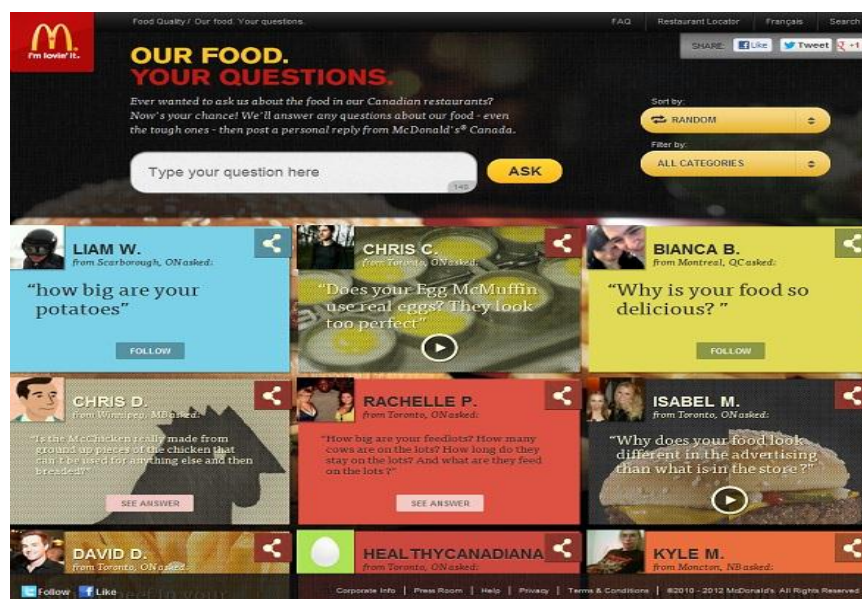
I'm lovin' it.

Food Quality / Our food. Your questions.

FAQ | Restaurant Locator | Français | Search

SHARE: Like Tweet +1

OUR FOOD.
YOUR QUESTIONS.

Ever wanted to ask us about the food in our Canadian restaurants? Now's your chance! We'll answer any questions about our food - even the tough ones - then post a personal reply from McDonald's® Canada.

Type your question here 140 ASK

Sort by:
RANDOM

Filter by:
ALL CATEGORIES

LIAM W.
from Scarborough, ON asked:
"how big are your potatoes"
FOLLOW

CHRIS C.
from Toronto, ON asked:
"Does your Egg McMuffin use real eggs? They look too perfect"

BIANCA B.
from Montreal, QC asked:
"Why is your food so delicious? "
FOLLOW

CHRIS D.
from Winnipeg, MB asked:
"Is the McChicken really made from ground up pieces of the chicken that can't be used for anything else and then breaded?"
SEE ANSWER

RACHELLE P.
from Toronto, ON asked:
"How big are your feedlots? How many cows are on the lots? How long do they stay on the lots? And what are they feed on the lots?"
SEE ANSWER

ISABEL M.
from Toronto, ON asked:
"Why does your food look different in the advertising than what is in the store?"

DAVID D.
from Toronto, ON asked:

HEALTHYCANADIANA

KYLE M.
from Moncton, NB asked:

Follow Like

Corporate Info | Press Room | Help | Privacy | Terms & Conditions | ©2010 - 2012 McDonald's. All Rights Reserved